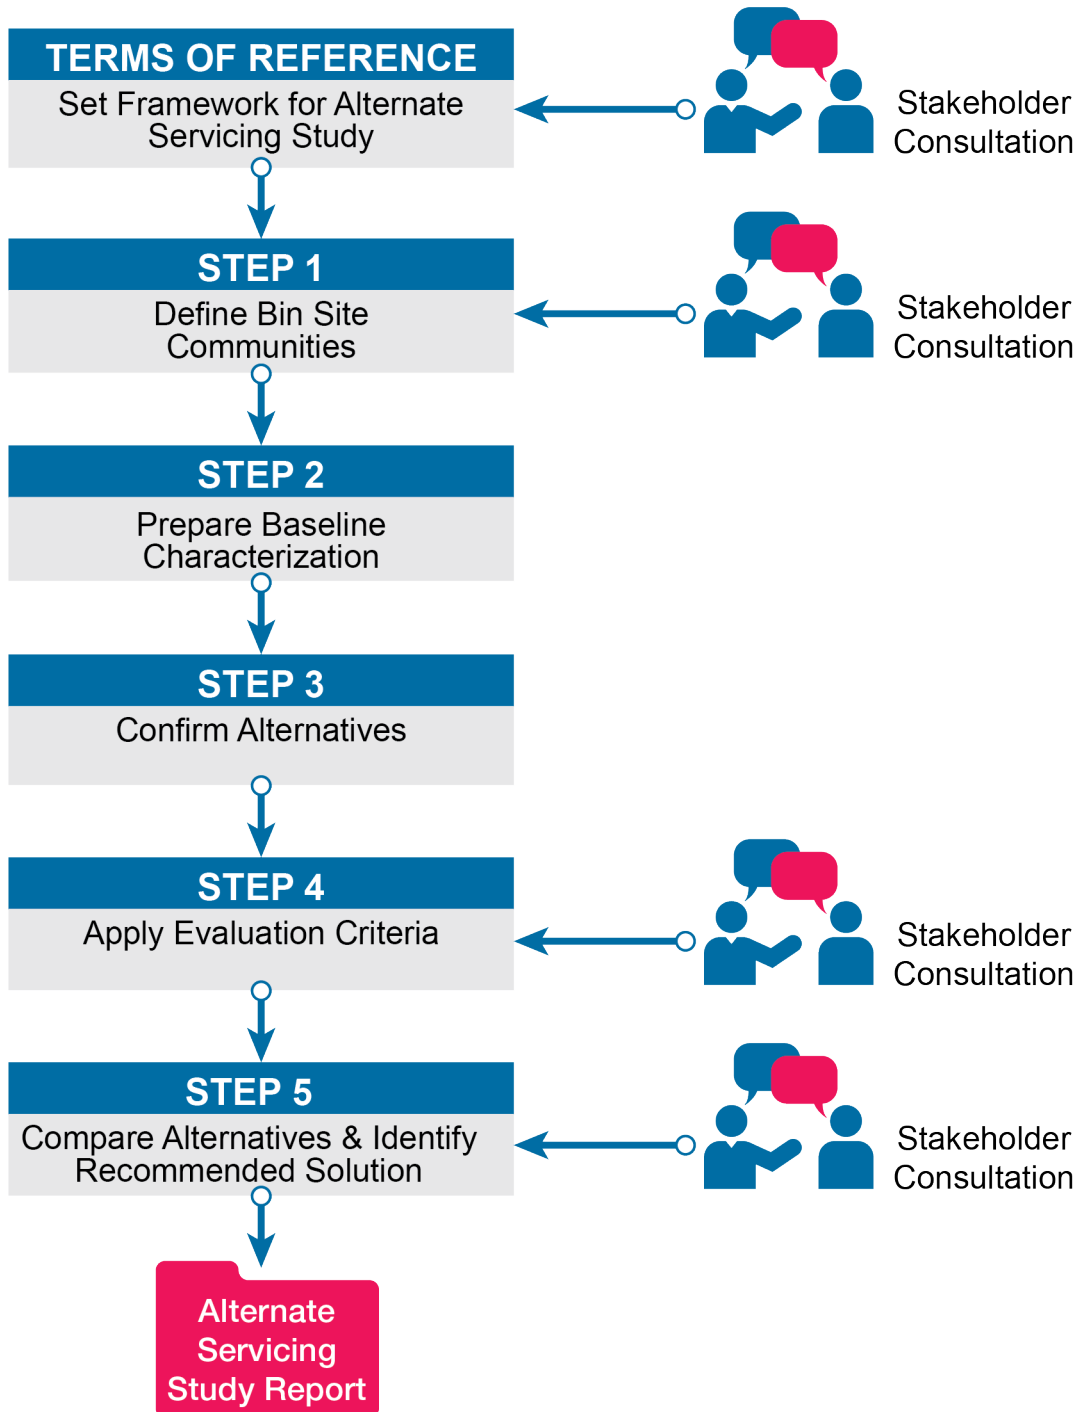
TERMS OF REFERENCE
Set Framework for Alternate Servicing Study

Stakeholder Consultation

STEP 1
Define Bin Site Communities

Stakeholder Consultation

STEP 2
Prepare Baseline Characterization

STEP 3
Confirm Alternatives

STEP 4
Apply Evaluation Criteria

Stakeholder Consultation

STEP 5
Compare Alternatives & Identify Recommended Solution

Stakeholder Consultation

Alternate Servicing Study Report